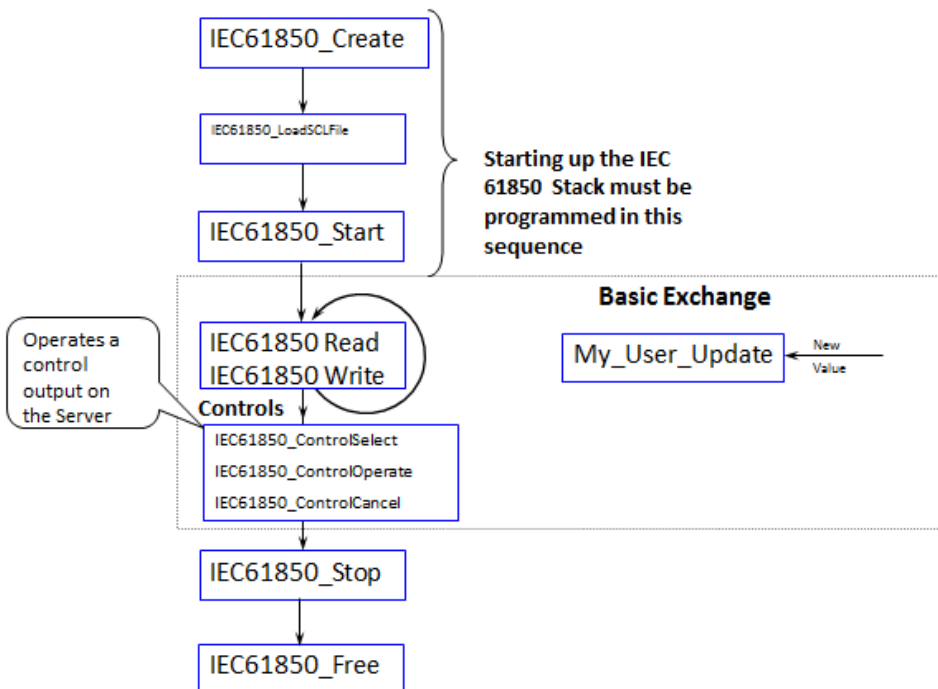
IEC61850_Create

IEC61850_LoadSCLFile

IEC61850_Start

Starting up the IEC 61850 Stack must be programmed in this sequence

Basic Exchange

Operates a control output on the Server

IEC61850 Read
IEC61850 Write

My_User_Update

New Value

Controls

IEC61850_ControlSelect
IEC61850_ControlOperate
IEC61850_ControlCancel

IEC61850_Stop

IEC61850_Free